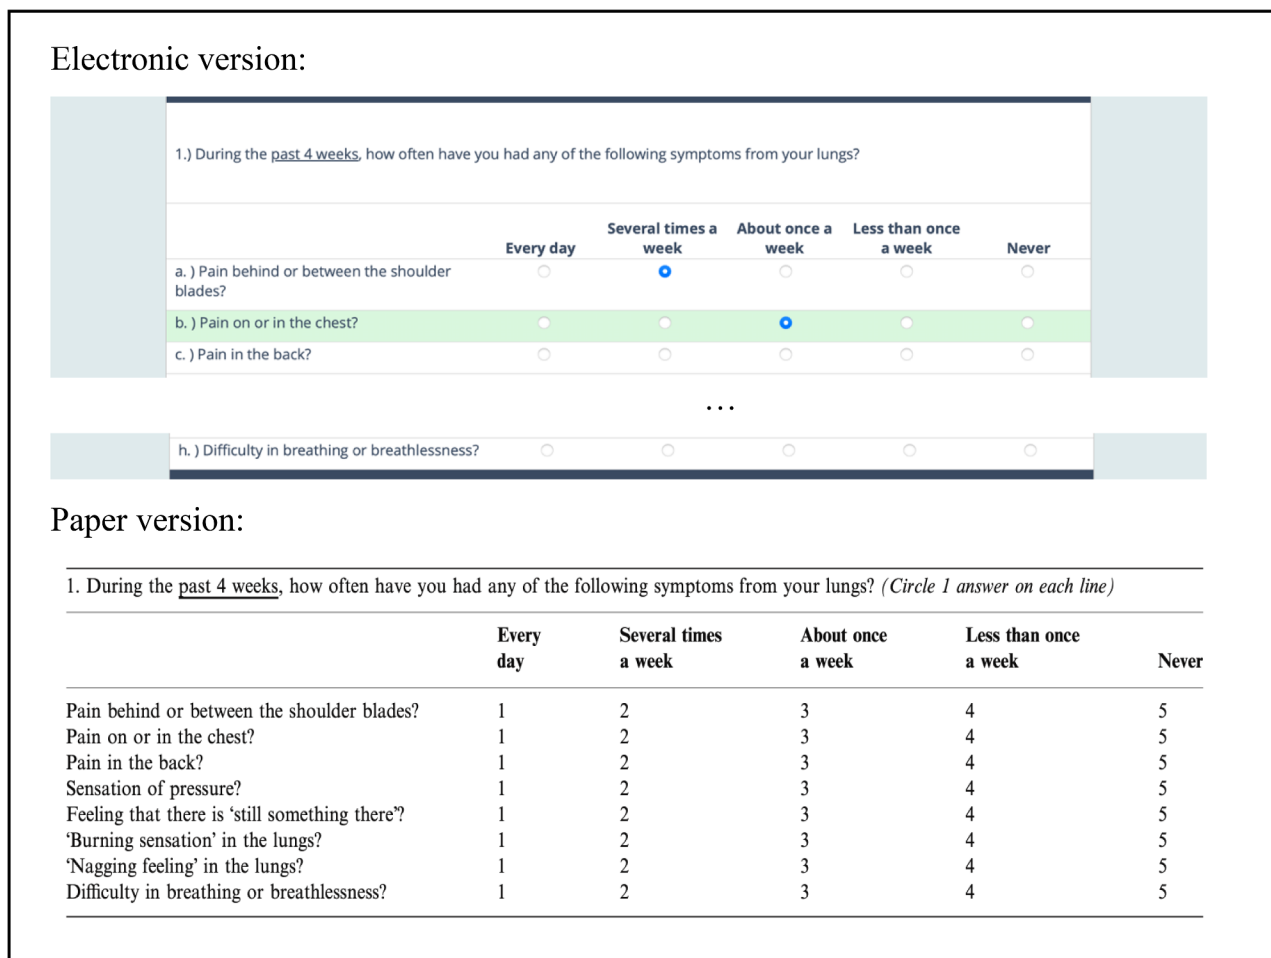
Electronic version:

1.) During the past 4 weeks, how often have you had any of the following symptoms from your lungs?

| | Every day | Several times a week | About once a week | Less than once a week | Never |
|---|---|---|---|---|---|
| a. ) Pain behind or between the shoulder blades? | | | | | |
| b. ) Pain on or in the chest? | | | | | |
| c. ) Pain in the back? | | | | | |

...

| | | | | | |
|---|---|---|---|---|---|
| h. ) Difficulty in breathing or breathlessness? | | | | | |

Paper version:

1. During the past 4 weeks, how often have you had any of the following symptoms from your lungs? (Circle 1 answer on each line)

| | Every day | Several times a week | About once a week | Less than once a week | Never |
|---|---|---|---|---|---|
| Pain behind or between the shoulder blades? | 1 | 2 | 3 | 4 | 5 |
| Pain on or in the chest? | 1 | 2 | 3 | 4 | 5 |
| Pain in the back? | 1 | 2 | 3 | 4 | 5 |
| Sensation of pressure? | 1 | 2 | 3 | 4 | 5 |
| Feeling that there is ‘still something there’? | 1 | 2 | 3 | 4 | 5 |
| ‘Burning sensation’ in the lungs? | 1 | 2 | 3 | 4 | 5 |
| ‘Nagging feeling’ in the lungs? | 1 | 2 | 3 | 4 | 5 |
| Difficulty in breathing or breathlessness? | 1 | 2 | 3 | 4 | 5 |